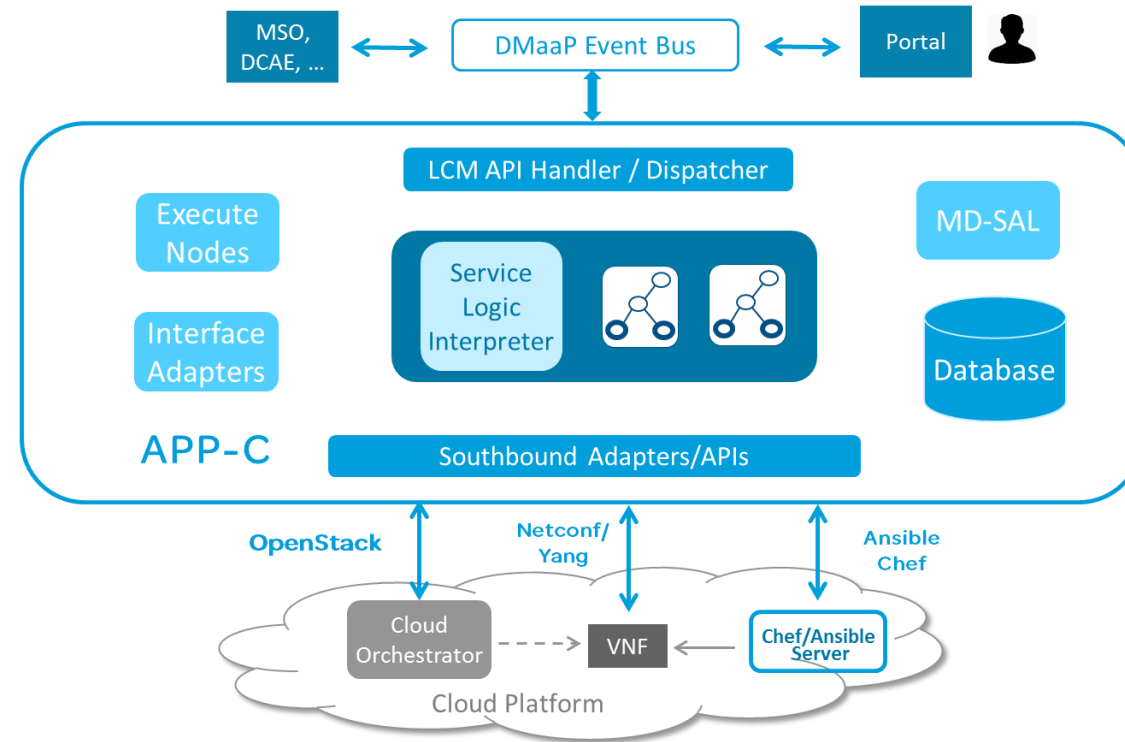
MSO, DCAE, ...

DMaaP Event Bus

Portal

LCM API Handler / Dispatcher

Execute Nodes

MD-SAL

Service Logic Interpreter

Interface Adapters

Database

APP-C

Southbound Adapters/APIs

OpenStack

Netconf/ Yang

Ansible Chef

Cloud Orchestrator

VNF

Chef/Ansible Server

Cloud Platform